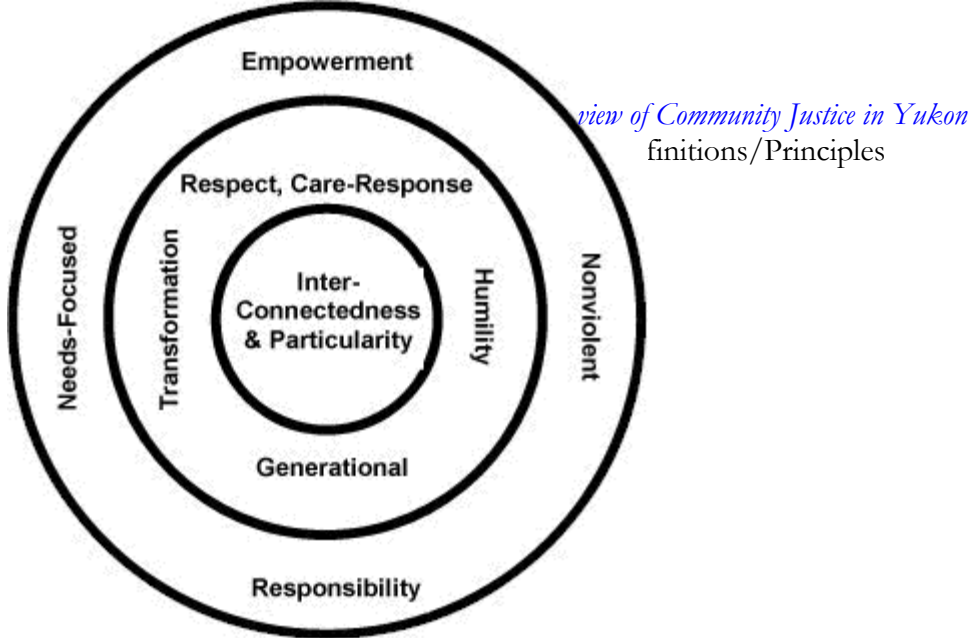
Empowerment

view of Community Justice in Yukon
finitions/Principles

Respect, Care-Response

Needs-Focused

Transformation

Inter-Connectedness & Particularity

Humility

Nonviolent

Generational

Responsibility